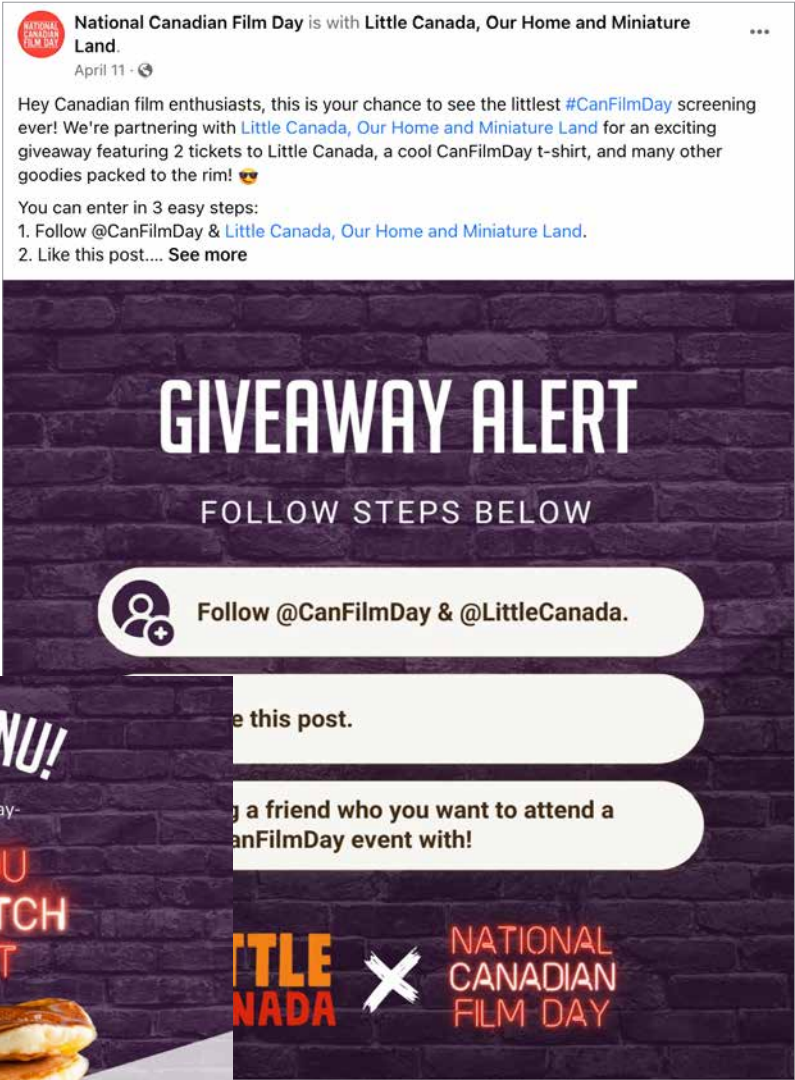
NATIONAL CANADIAN FILM DAY

National Canadian Film Day is with Little Canada, Our Home and Miniature Land.

April 11 ·

Hey Canadian film enthusiasts, this is your chance to see the littlest #CanFilmDay screening ever! We're partnering with Little Canada, Our Home and Miniature Land for an exciting giveaway featuring 2 tickets to Little Canada, a cool CanFilmDay t-shirt, and many other goodies packed to the rim! 😎

You can enter in 3 easy steps:
1. Follow @CanFilmDay & Little Canada, Our Home and Miniature Land.
2. Like this post.... See more

GIVEAWAY ALERT

FOLLOW STEPS BELOW

Follow @CanFilmDay & @LittleCanada.

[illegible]e this post.

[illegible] a friend who you want to attend a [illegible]anFilmDay event with!

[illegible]TTLE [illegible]NADA

NATIONAL CANADIAN FILM DAY

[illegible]NU!

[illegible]ay-

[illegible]U

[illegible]TCH

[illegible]T